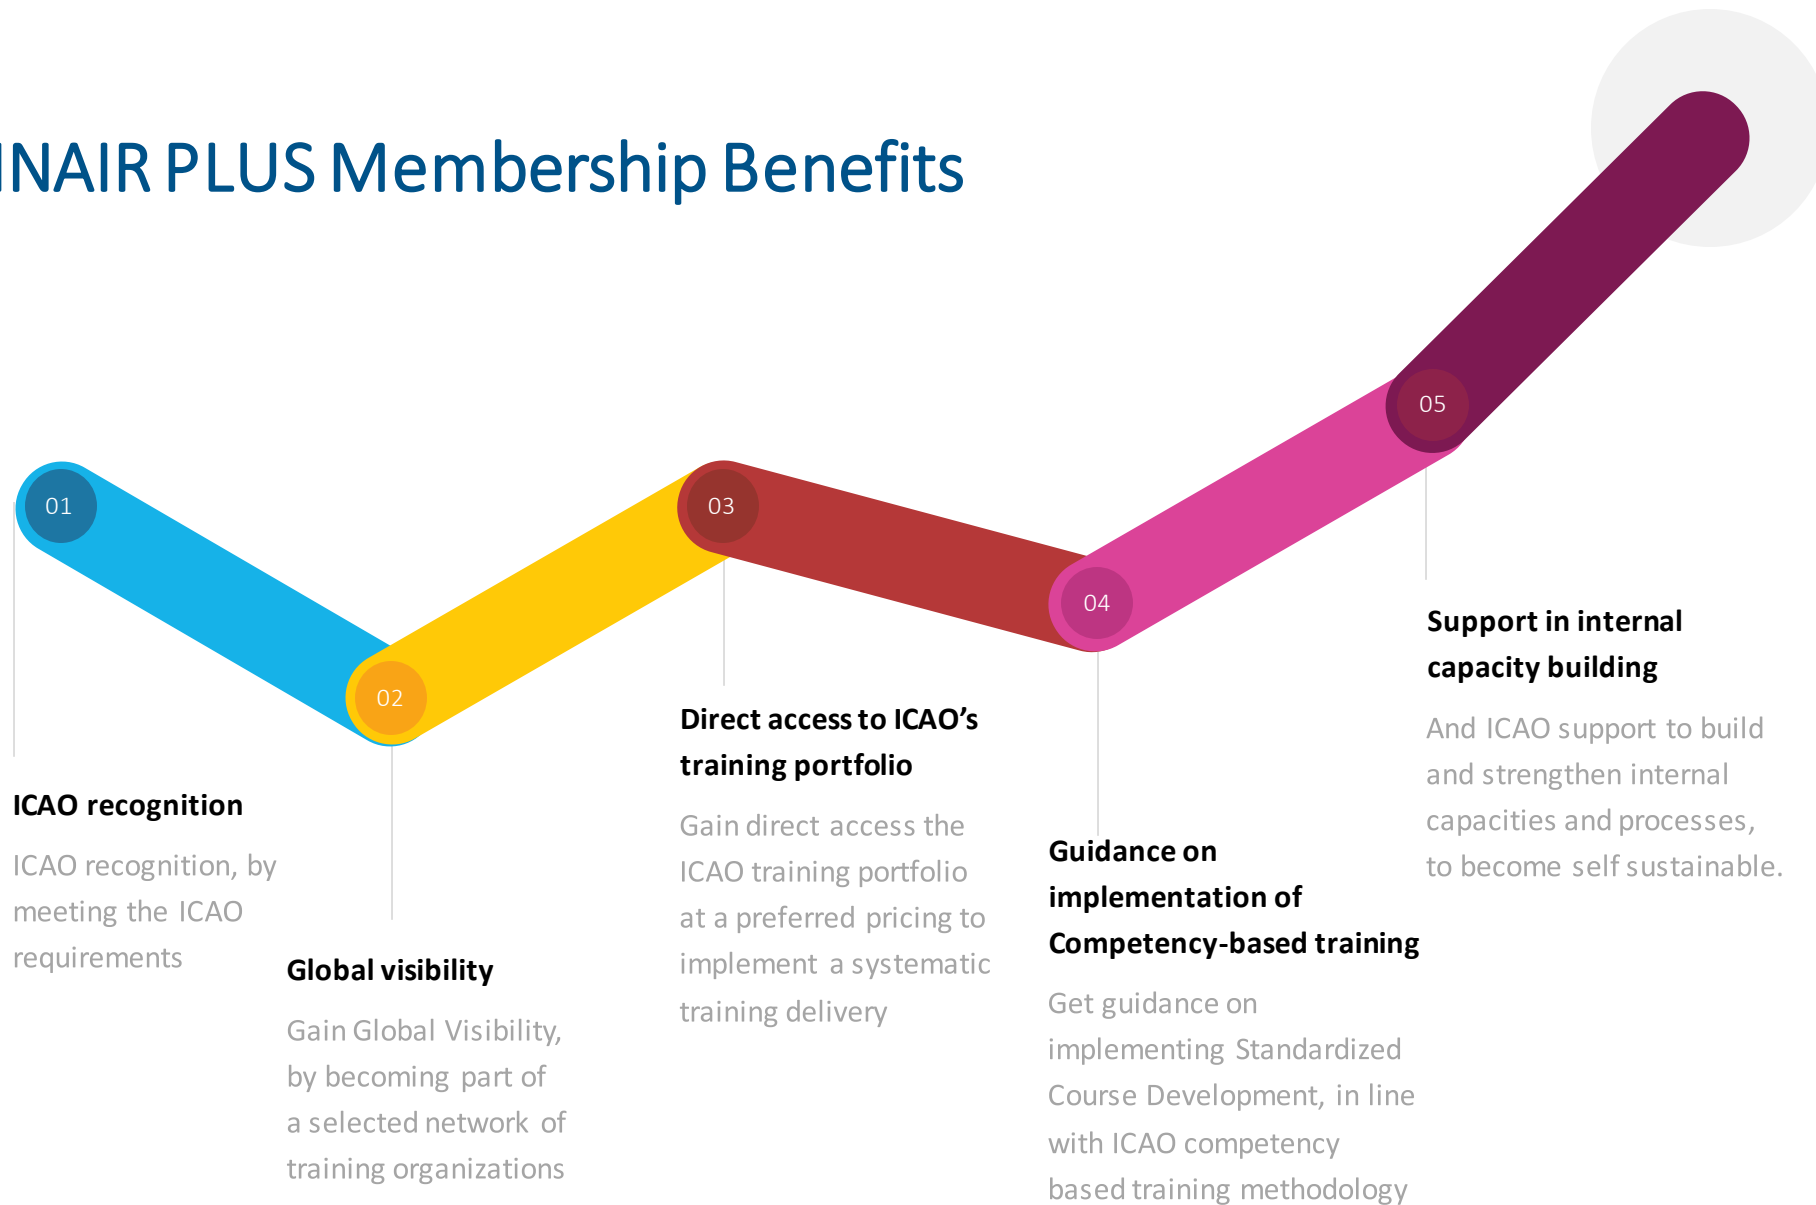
INAIR PLUS Membership Benefits

01

02

03

04

05

ICAO recognition

ICAO recognition, by meeting the ICAO requirements

Global visibility

Gain Global Visibility, by becoming part of a selected network of training organizations

Direct access to ICAO's training portfolio

Gain direct access the ICAO training portfolio at a preferred pricing to implement a systematic training delivery

Guidance on implementation of Competency-based training

Get guidance on implementing Standardized Course Development, in line with ICAO competency based training methodology

Support in internal capacity building

And ICAO support to build and strengthen internal capacities and processes, to become self sustainable.